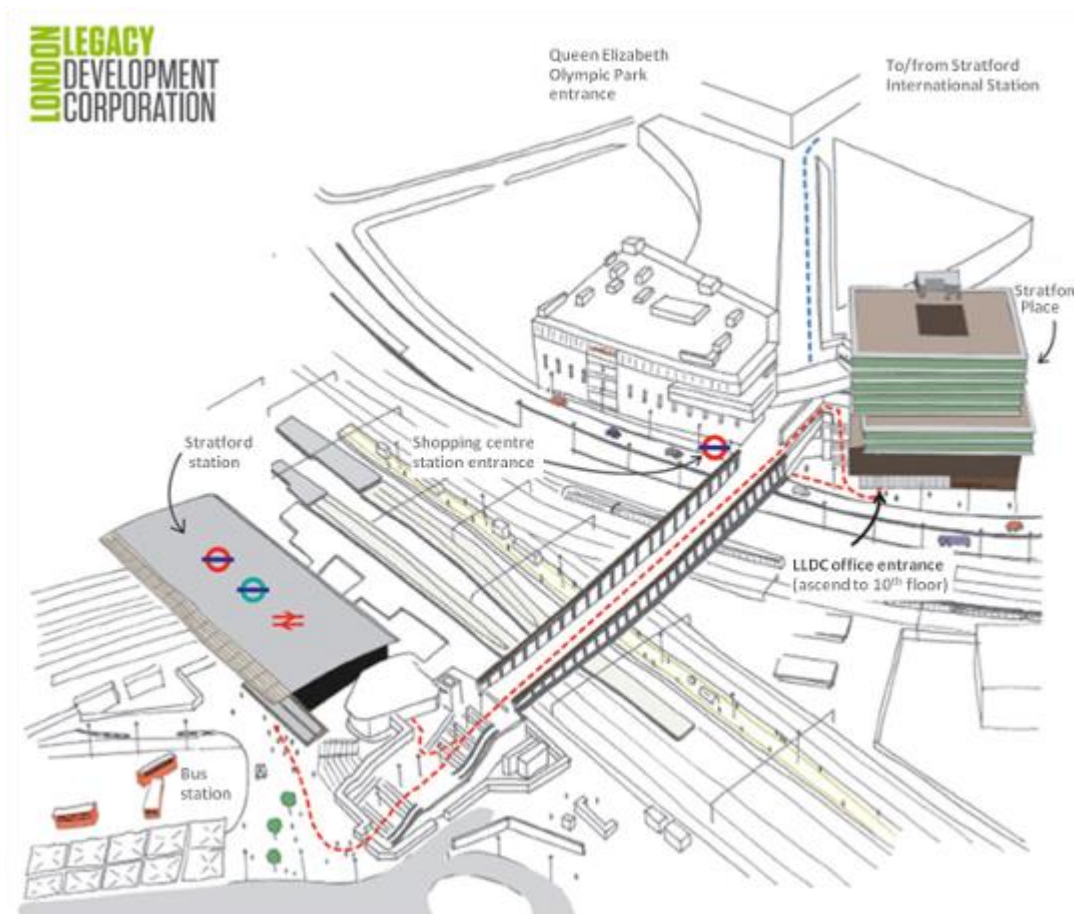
LONDON LEGACY DEVELOPMENT CORPORATION

Queen Elizabeth Olympic Park entrance

To/from Stratford International Station

Stratfor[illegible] Place

Stratford station

Shopping centre station entrance

LLDC office entrance (ascend to 10$^{th}$ floor)

Bus station